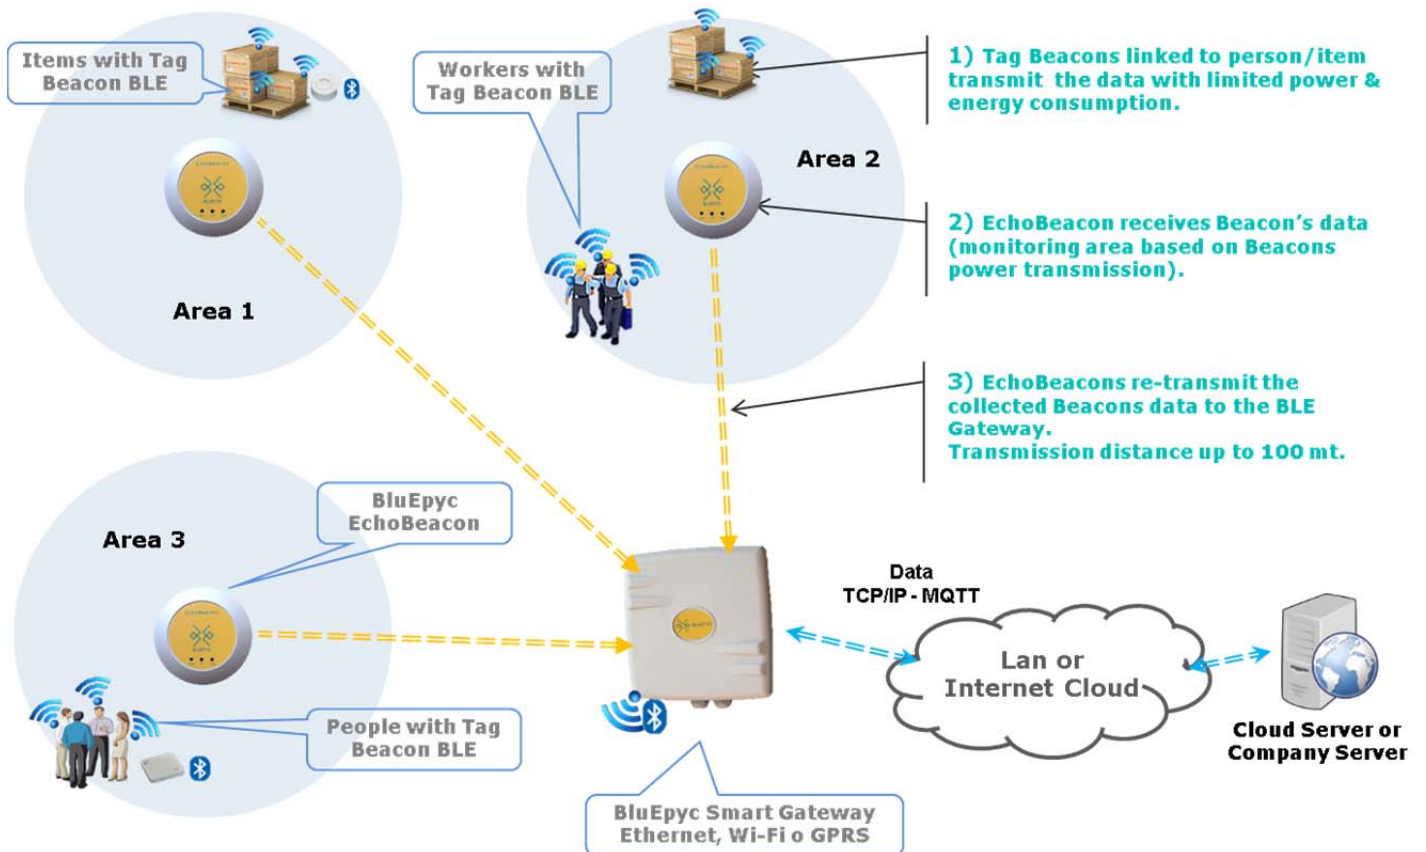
Items with Tag Beacon BLE

Workers with Tag Beacon BLE

Area 2

Area 1

1) Tag Beacons linked to person/item transmit the data with limited power & energy consumption.

2) EchoBeacon receives Beacon's data (monitoring area based on Beacons power transmission).

3) EchoBeacons re-transmit the collected Beacons data to the BLE Gateway.
Transmission distance up to 100 mt.

BluEpyc EchoBeacon

Area 3

Data
TCP/IP - MQTT

Lan or Internet Cloud

Cloud Server or Company Server

People with Tag Beacon BLE

BluEpyc Smart Gateway Ethernet, Wi-Fi o GPRS